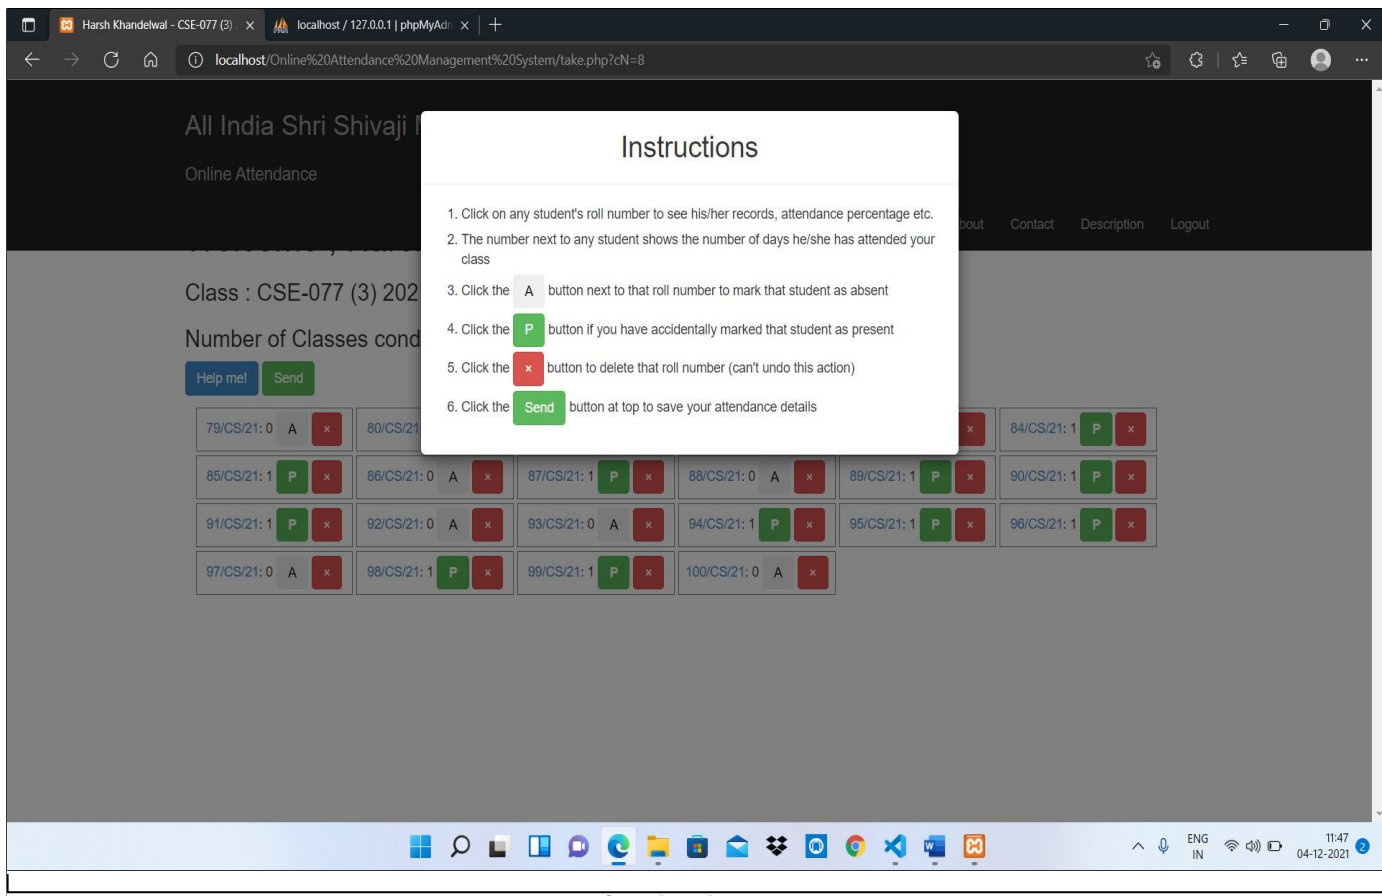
Harsh Khandelwal - CSE-077 (3) ×
localhost / 127.0.0.1 | phpMyAdr ×
+

localhost/Online%20Attendance%20Management%20System/take.php?cN=8

All India Shri Shivaji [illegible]

Online Attendance

bout Contact Description Logout

Class : CSE-077 (3) 202

Number of Classes cond

Help me! Send

Instructions

1. Click on any student's roll number to see his/her records, attendance percentage etc.

2. The number next to any student shows the number of days he/she has attended your class

3. Click the A button next to that roll number to mark that student as absent

4. Click the P button if you have accidentally marked that student as present

5. Click the × button to delete that roll number (can't undo this action)

6. Click the Send button at top to save your attendance details

| | | | | | |
|---|---|---|---|---|---|
| 79/CS/21: 0 A × | 80/CS/ | | | × | 84/CS/21: 1 P × |
| 85/CS/21: 1 P × | 86/CS/21: 0 A × | 87/CS/21: 1 P × | 88/CS/21: 0 A × | 89/CS/21: 1 P × | 90/CS/21: 1 P × |
| 91/CS/21: 1 P × | 92/CS/21: 0 A × | 93/CS/21: 0 A × | 94/CS/21: 1 P × | 95/CS/21: 1 P × | 96/CS/21: 1 P × |
| 97/CS/21: 0 A × | 98/CS/21: 1 P × | 99/CS/21: 1 P × | 100/CS/21: 0 A × | | |

ENG IN 11:47 04-12-2021 2